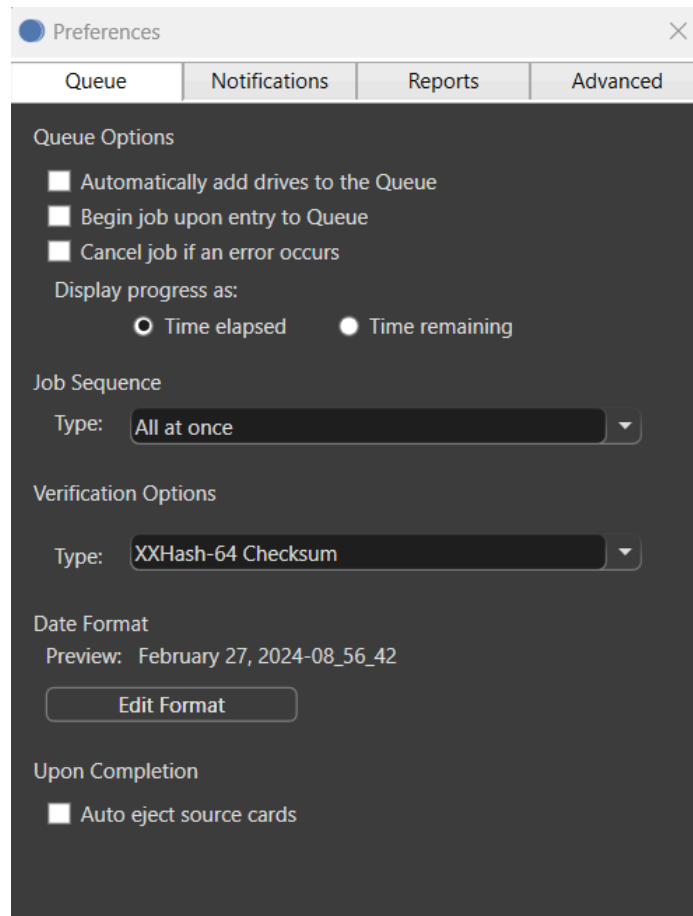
Preferences

Queue | Notifications | Reports | Advanced

Queue Options

Automatically add drives to the Queue

Begin job upon entry to Queue

Cancel job if an error occurs

Display progress as:

Time elapsed    Time remaining

Job Sequence

Type: All at once

Verification Options

Type: XXHash-64 Checksum

Date Format

Preview: February 27, 2024-08_56_42

Edit Format

Upon Completion

Auto eject source cards